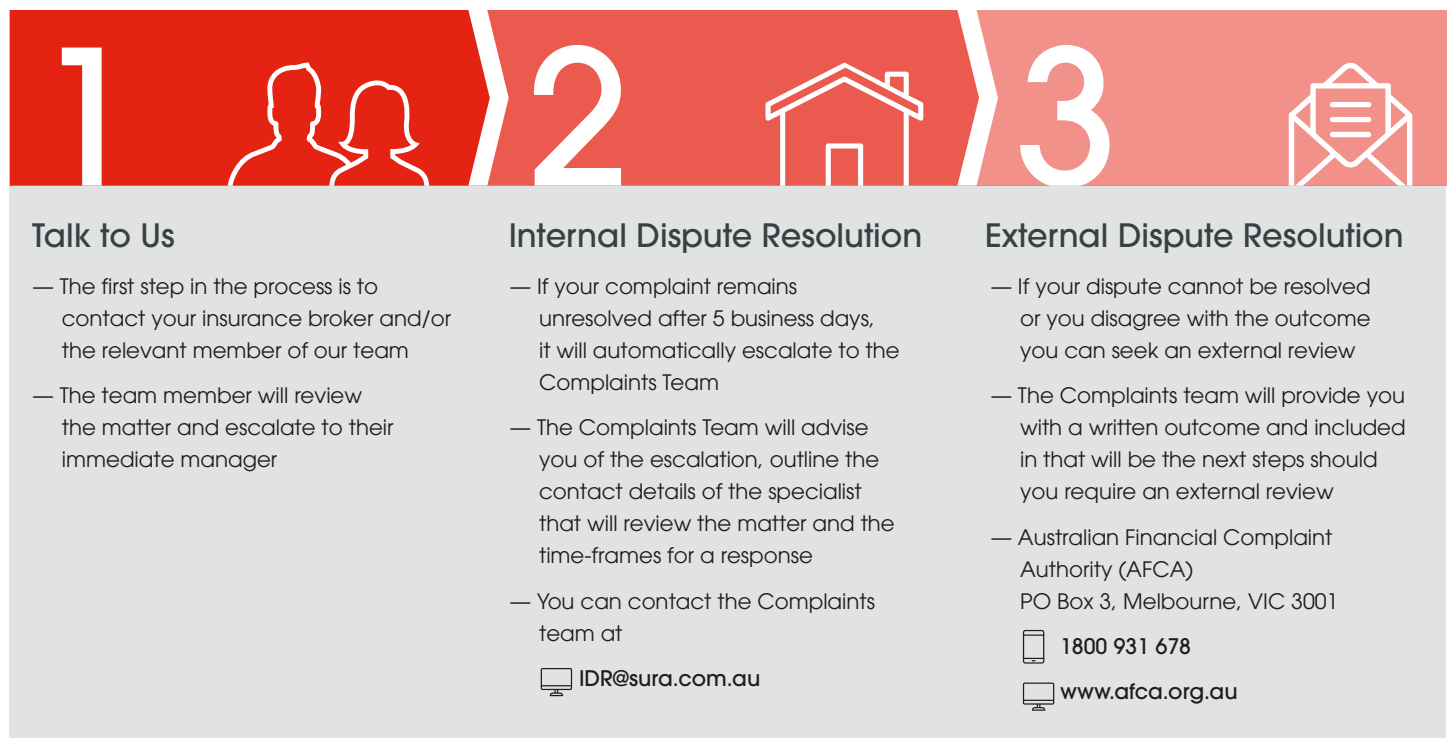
1

2

3

Talk to Us

— The first step in the process is to contact your insurance broker and/or the relevant member of our team

— The team member will review the matter and escalate to their immediate manager

Internal Dispute Resolution

— If your complaint remains unresolved after 5 business days, it will automatically escalate to the Complaints Team

— The Complaints Team will advise you of the escalation, outline the contact details of the specialist that will review the matter and the time-frames for a response

— You can contact the Complaints team at

IDR@sura.com.au

External Dispute Resolution

— If your dispute cannot be resolved or you disagree with the outcome you can seek an external review

— The Complaints team will provide you with a written outcome and included in that will be the next steps should you require an external review

— Australian Financial Complaint Authority (AFCA)
PO Box 3, Melbourne, VIC 3001

1800 931 678

www.afca.org.au